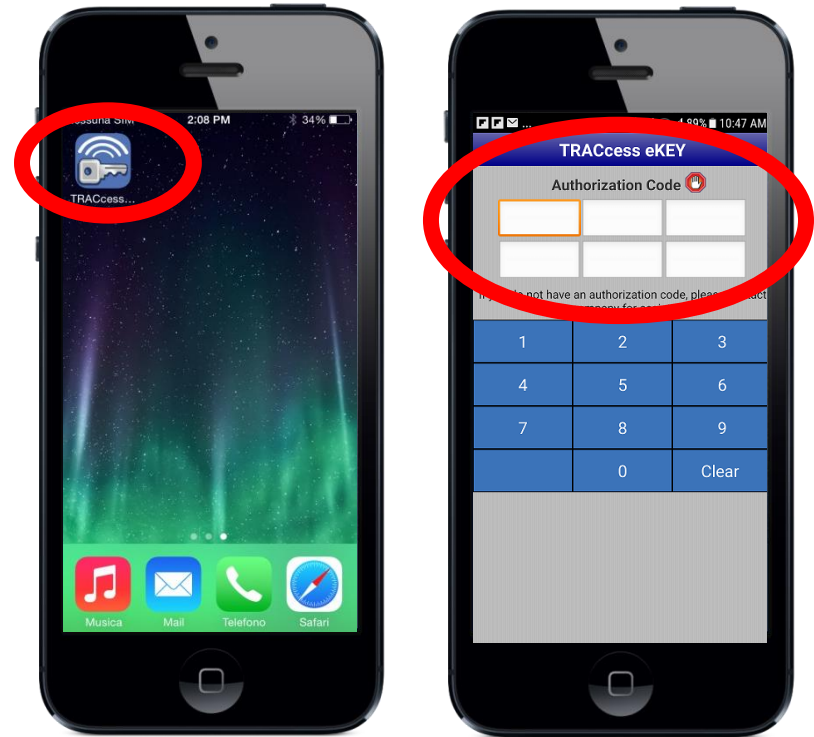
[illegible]essuna SIM 2:08 PM 34%

TRACcess...

Musica Mail Telefono Safari

89% 10:47 AM

TRACcess eKEY

Authorization Code

If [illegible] not have an authorization code, plea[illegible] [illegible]

| 1 | 2 | 3 |
|---|---|---|
| 4 | 5 | 6 |
| 7 | 8 | 9 |
|  | 0 | Clear |